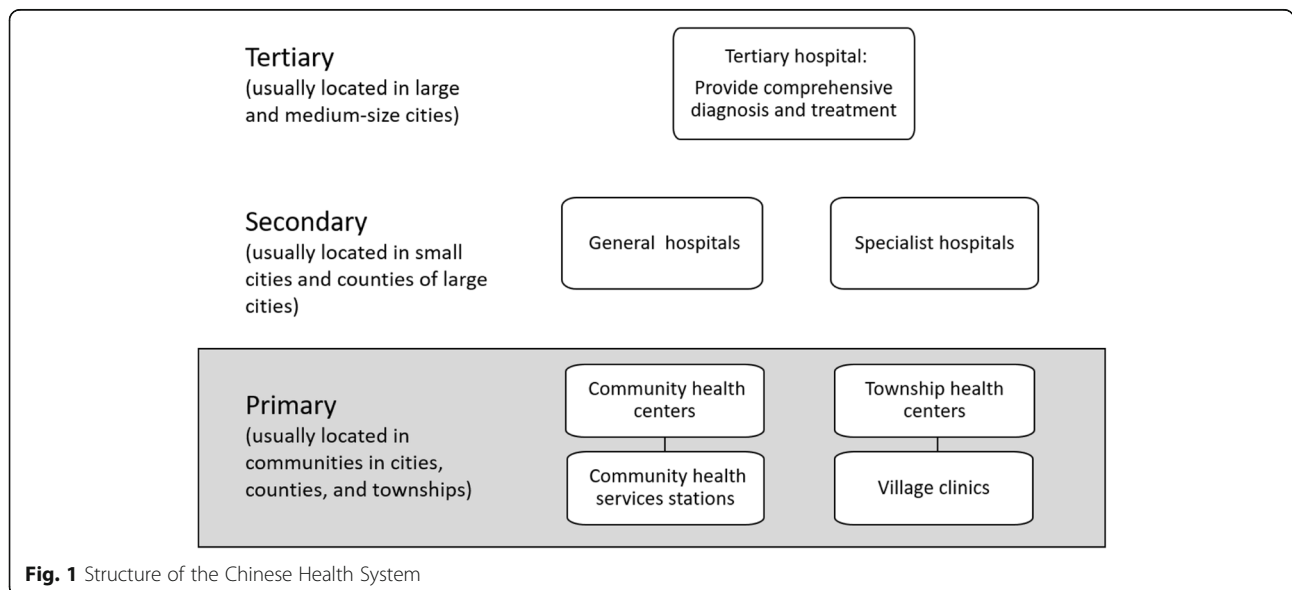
Tertiary
(usually located in large and medium-size cities)

Tertiary hospital:
Provide comprehensive diagnosis and treatment

Secondary
(usually located in small cities and counties of large cities)

General hospitals

Specialist hospitals

Primary
(usually located in communities in cities, counties, and townships)

Community health centers

Community health services stations

Township health centers

Village clinics

**Fig. 1** Structure of the Chinese Health System